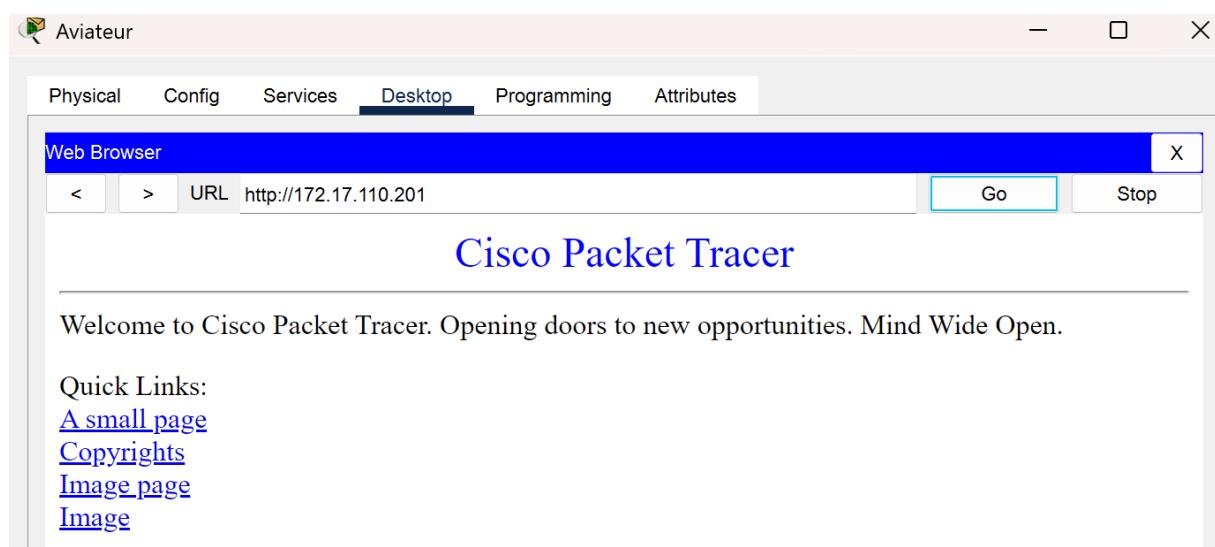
Aviateur

Physical Config Services Desktop Programming Attributes

Web Browser X

< > URL http://172.17.110.201 Go Stop

Cisco Packet Tracer

Welcome to Cisco Packet Tracer. Opening doors to new opportunities. Mind Wide Open.

Quick Links:
A small page
Copyrights
Image page
Image